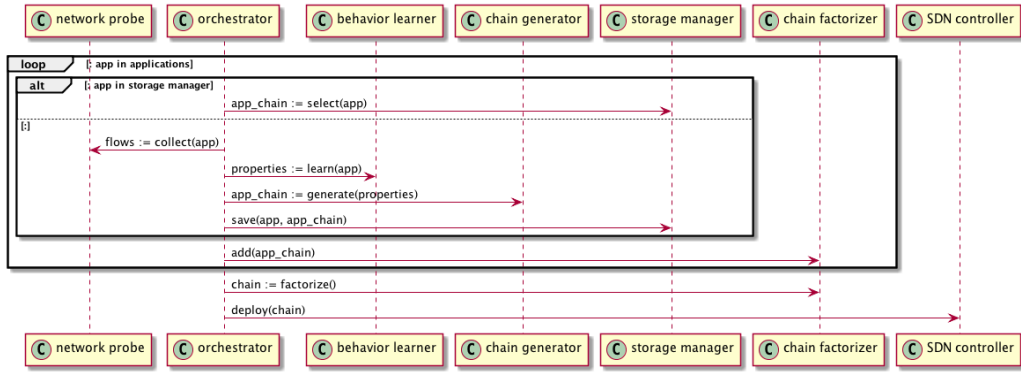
C network probe
C orchestrator
C behavior learner
C chain generator
C storage manager
C chain factorizer
C SDN controller

loop [: app in applications]

alt [: app in storage manager]

app_chain := select(app)

[:]

flows := collect(app)

properties := learn(app)

app_chain := generate(properties)

save(app, app_chain)

add(app_chain)

chain := factorize()

deploy(chain)

C network probe
C orchestrator
C behavior learner
C chain generator
C storage manager
C chain factorizer
C SDN controller